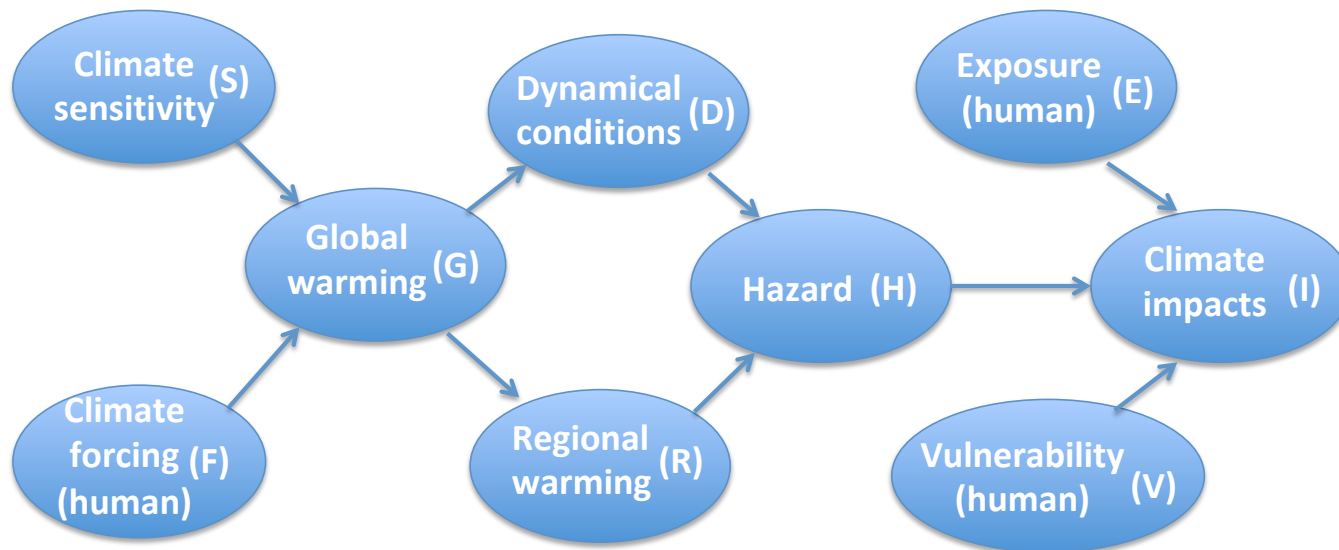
Climate sensitivity (S)

Climate forcing (F) (human)

Global warming (G)

Dynamical conditions (D)

Regional warming (R)

Hazard (H)

Exposure (human) (E)

Vulnerability (human) (V)

Climate impacts (I)